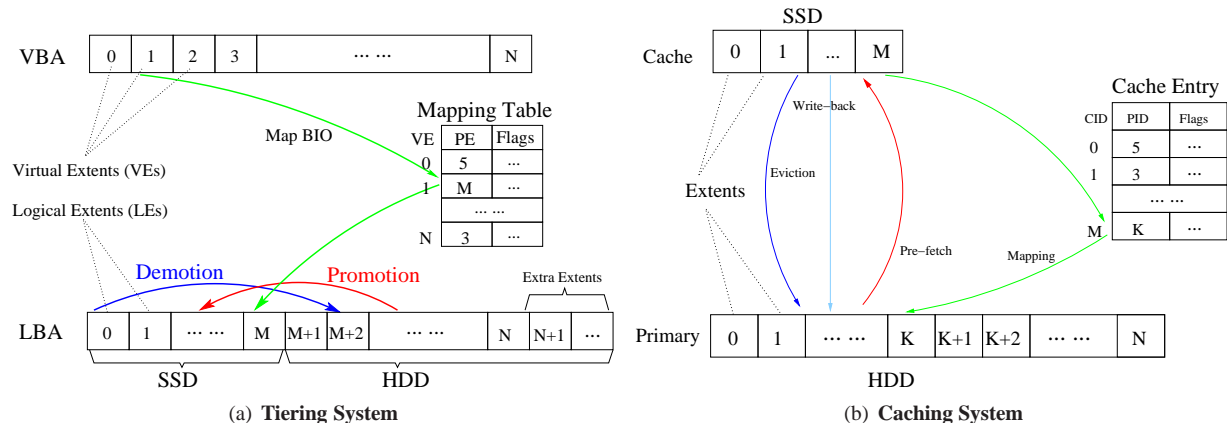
VBA

| 0 | 1 | 2 | 3 | ··· ··· | N |
|---|---|---|---|---|---|

Map BIO

Mapping Table

| VE | PE | Flags |
|---|---|---|
| 0 | 5 | ··· |
| 1 | M | ··· |
| | ··· ··· | |
| N | 3 | ··· |

Virtual Extents (VEs)

Logical Extents (LEs)

Demotion

Promotion

Extra Extents

LBA

| 0 | 1 | ··· ··· | M | M+1 | M+2 | ··· ··· | N | N+1 | ··· |
|---|---|---|---|---|---|---|---|---|---|

SSD

HDD

(a) **Tiering System**

SSD

Cache

| 0 | 1 | ... | M |
|---|---|---|---|

Write−back

Eviction

Extents

Pre−fetch

Mapping

Cache Entry

| CID | PID | Flags |
|---|---|---|
| 0 | 5 | ··· |
| 1 | 3 | ··· |
| | ··· ··· | |
| M | K | ··· |

Primary

| 0 | 1 | ··· ··· | K | K+1 | K+2 | ··· ··· | N |
|---|---|---|---|---|---|---|---|

HDD

(b) **Caching System**